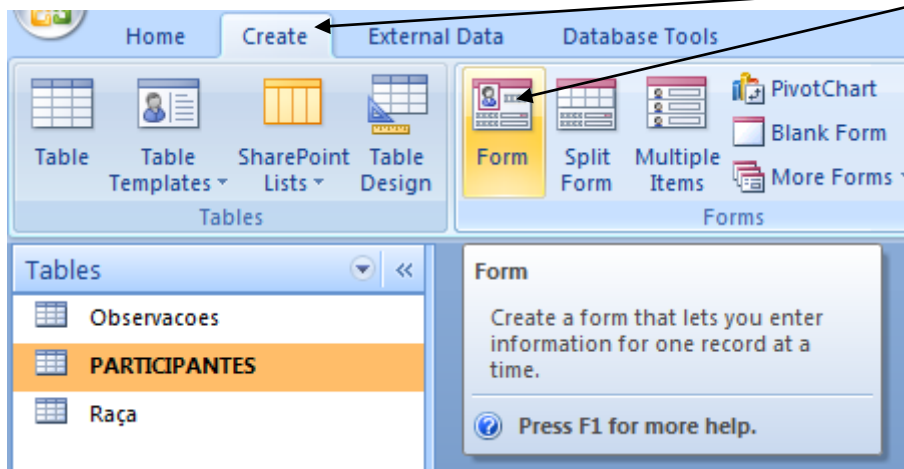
Home Create External Data Database Tools

Table

Table Templates

SharePoint Lists

Table Design

Tables

Form

Split Form

Multiple Items

PivotChart

Blank Form

More Forms

Forms

Tables

Observacoes

PARTICIPANTES

Raça

Form

Create a form that lets you enter information for one record at a time.

Press F1 for more help.